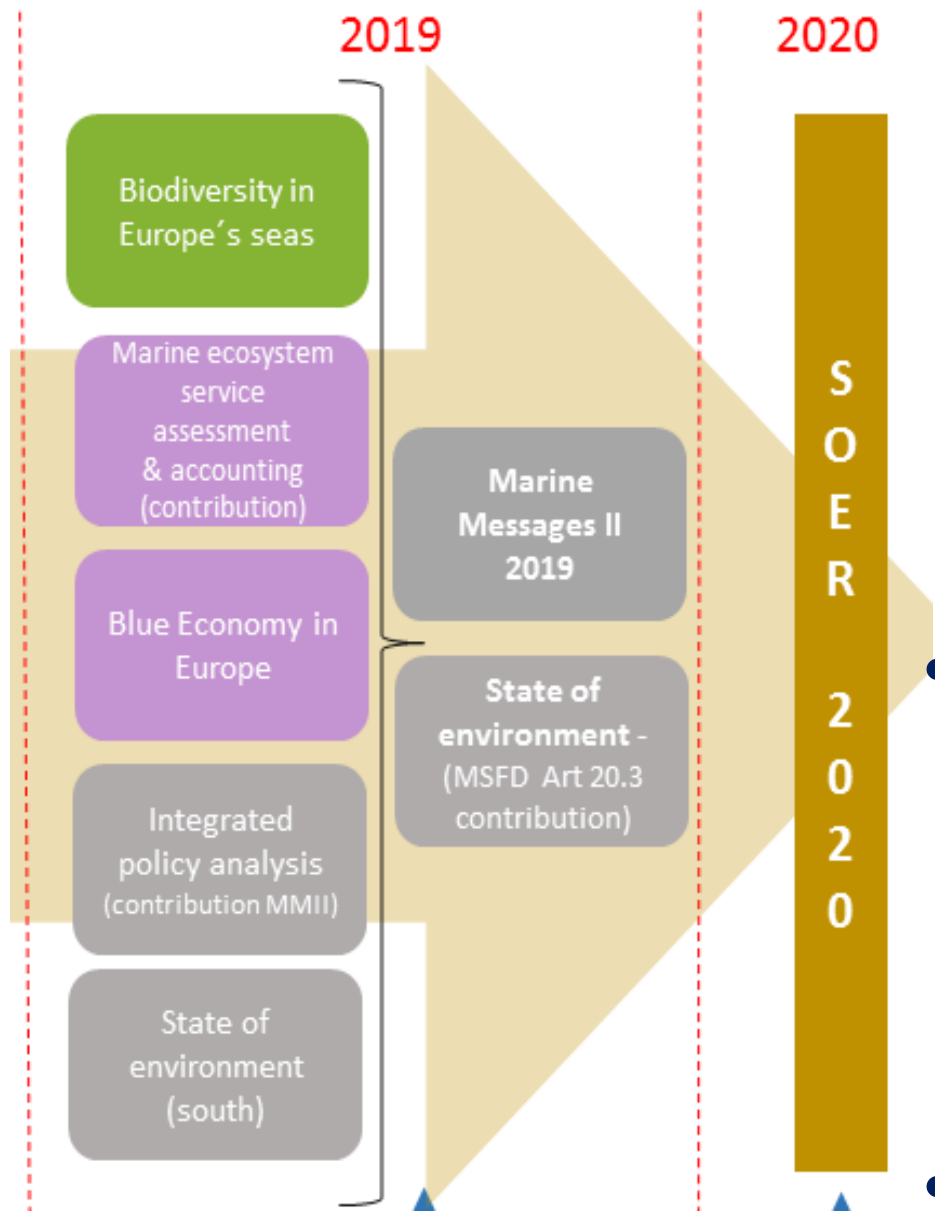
2019

2020

Biodiversity in Europe´s seas

Marine ecosystem service assessment & accounting (contribution)

Blue Economy in Europe

Integrated policy analysis (contribution MMII)

State of environment (south)

Marine Messages II 2019

State of environment - (MSFD Art 20.3 contribution)

SOER 2020